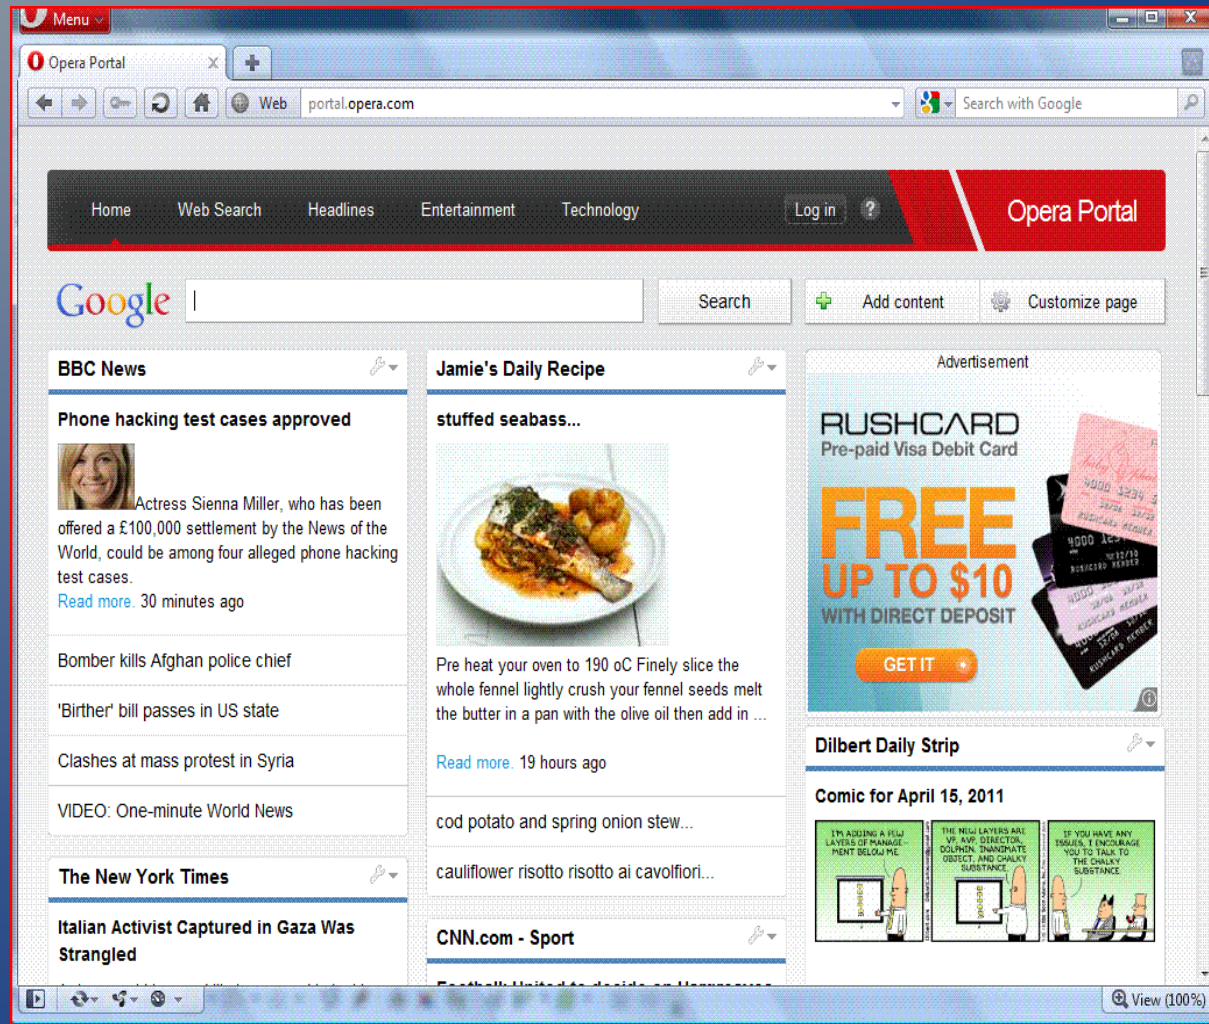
Menu

Opera Portal

Web portal.opera.com

Search with Google

Home Web Search Headlines Entertainment Technology Log in ?

Opera Portal

Google

Search

Add content

Customize page

BBC News

Phone hacking test cases approved

Actress Sienna Miller, who has been offered a £100,000 settlement by the News of the World, could be among four alleged phone hacking test cases.

Read more. 30 minutes ago

Bomber kills Afghan police chief

'Birther' bill passes in US state

Clashes at mass protest in Syria

VIDEO: One-minute World News

The New York Times

Italian Activist Captured in Gaza Was Strangled

Jamie's Daily Recipe

stuffed seabass...

Pre heat your oven to 190 oC Finely slice the whole fennel lightly crush your fennel seeds melt the butter in a pan with the olive oil then add in ...

Read more. 19 hours ago

cod potato and spring onion stew...

cauliflower risotto risotto ai cavolfiori...

CNN.com - Sport

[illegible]

Advertisement

RUSHCARD

Pre-paid Visa Debit Card

FREE

UP TO $10

WITH DIRECT DEPOSIT

GET IT

Dilbert Daily Strip

Comic for April 15, 2011

I'M ADDING A FEW LAYERS OF MANAGEMENT BELOW ME.

THE NEW LAYERS ARE VP, AVP, DIRECTOR, DOLPHIN, INANIMATE OBJECT, AND CHALKY SUBSTANCE.

IF YOU HAVE ANY ISSUES, I ENCOURAGE YOU TO TALK TO THE CHALKY SUBSTANCE.

View (100%)